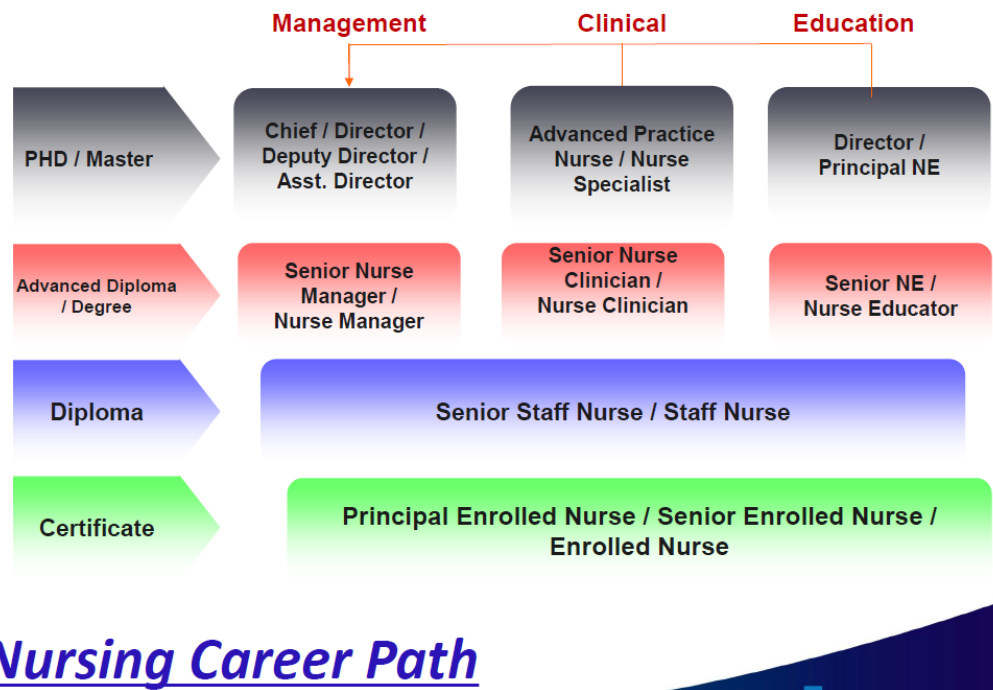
Management | Clinical | Education

| | | | |
|---|---|---|---|
| PHD / Master | Chief / Director / Deputy Director / Asst. Director | Advanced Practice Nurse / Nurse Specialist | Director / Principal NE |
| Advanced Diploma / Degree | Senior Nurse Manager / Nurse Manager | Senior Nurse Clinician / Nurse Clinician | Senior NE / Nurse Educator |
| Diploma | Senior Staff Nurse / Staff Nurse | | |
| Certificate | Principal Enrolled Nurse / Senior Enrolled Nurse / Enrolled Nurse | | |

Nursing Career Path